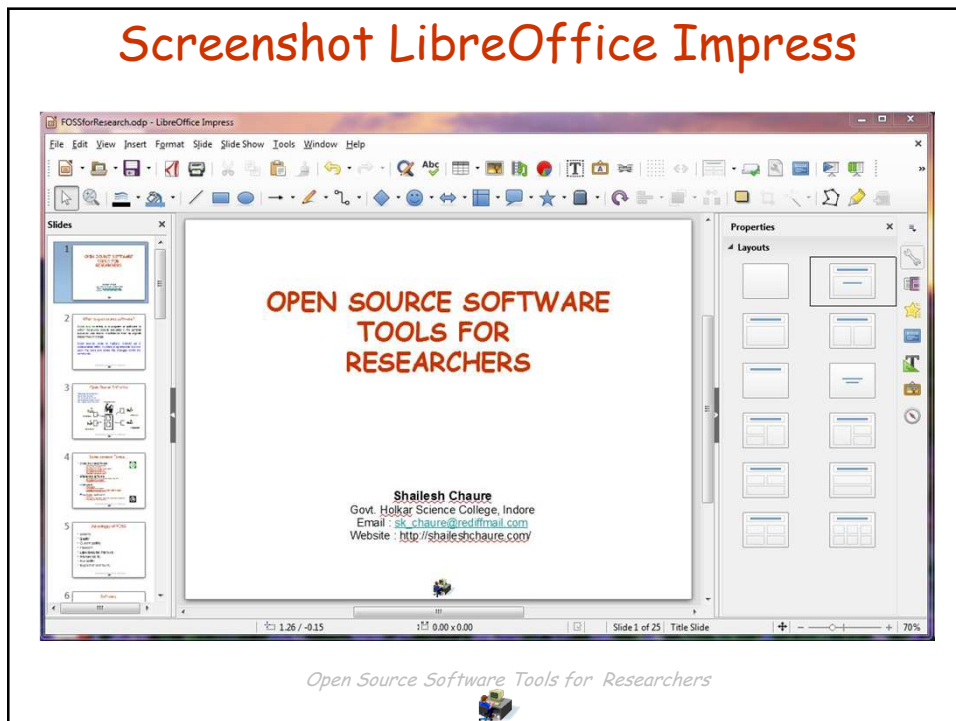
Screenshot LibreOffice Impress

FOSSforResearch.odp - LibreOffice Impress

File Edit View Insert Format Slide Slide Show Tools Window Help

Slides

1

2

3

4

5

6

OPEN SOURCE SOFTWARE TOOLS FOR RESEARCHERS

Shailesh Chaure
Govt. Holkar Science College, Indore
Email : sk_chaure@rediffmail.com
Website : http://shaileshchaure.com/

Properties

Layouts

1.26 / -0.15

0.00 x 0.00

Slide 1 of 25

Title Slide

70%

Open Source Software Tools for Researchers